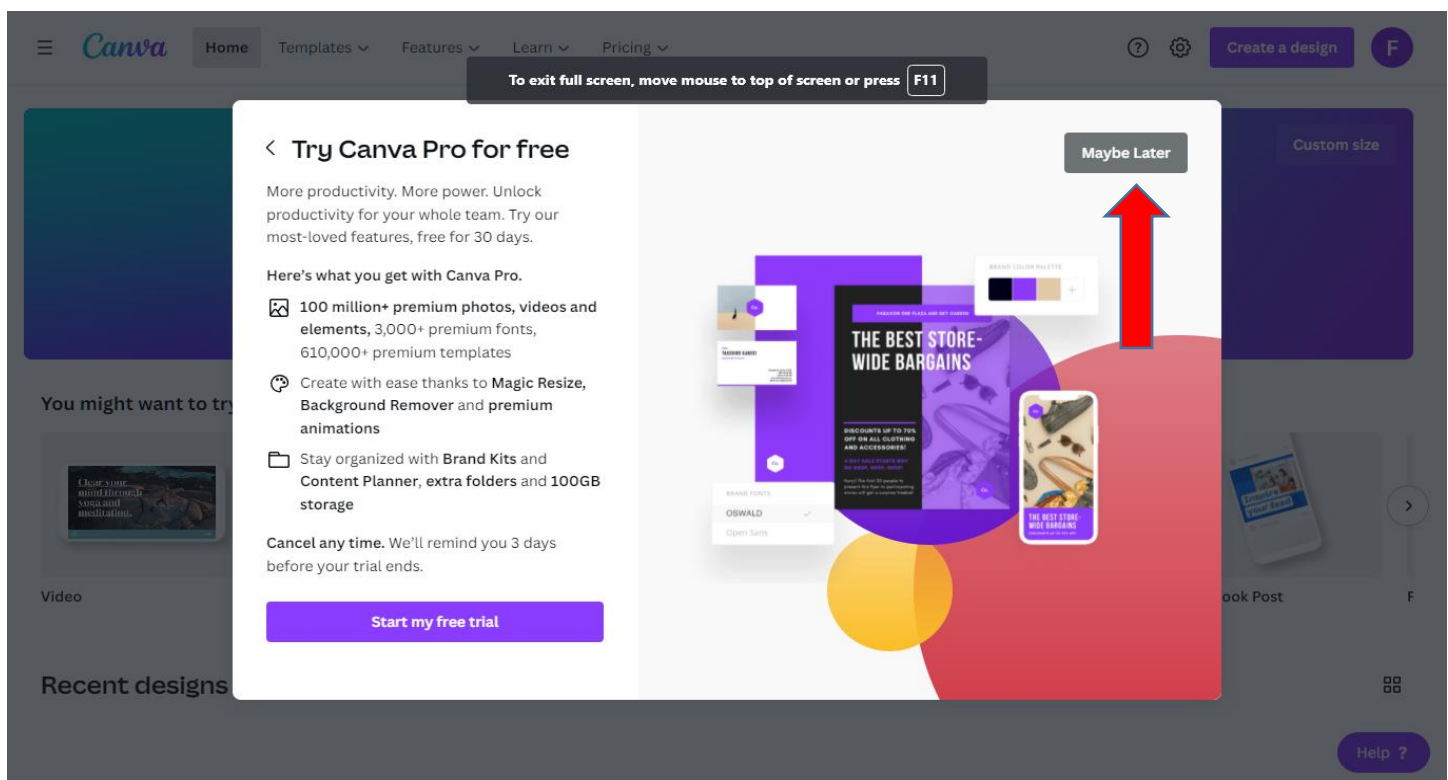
Canva Home Templates Features Learn Pricing

Create a design F

To exit full screen, move mouse to top of screen or press F11

Custom size

Try Canva Pro for free

More productivity. More power. Unlock productivity for your whole team. Try our most-loved features, free for 30 days.

Here's what you get with Canva Pro.

100 million+ premium photos, videos and elements, 3,000+ premium fonts, 610,000+ premium templates

Create with ease thanks to Magic Resize, Background Remover and premium animations

Stay organized with Brand Kits and Content Planner, extra folders and 100GB storage

Cancel any time. We'll remind you 3 days before your trial ends.

Start my free trial

Maybe Later

BRAND COLOR PALETTE

THE BEST STORE-WIDE BARGAINS

DISCOUNTS UP TO 70% OFF ON ALL CLOTHING AND ACCESSORIES!

BRAND FONTS

OSWALD

Open Sans

THE BEST STORE-WIDE BARGAINS

You might want to try

Clear your mind through yoga and meditation.

Video

ook Post

Recent designs

Help ?